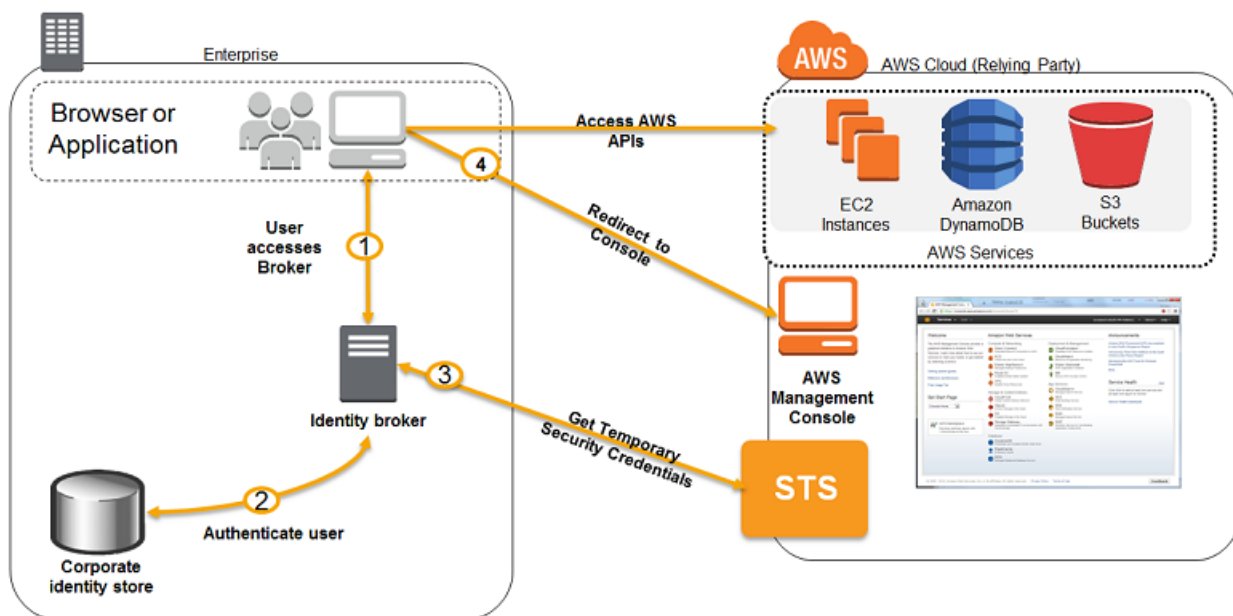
Enterprise

Browser or Application

User accesses Broker

1

Identity broker

2

Authenticate user

Corporate identity store

3

Get Temporary Security Credentials

4

Access AWS APIs

Redirect to Console

AWS

AWS Cloud (Relying Party)

EC2 Instances

Amazon DynamoDB

S3 Buckets

AWS Services

AWS Management Console

STS